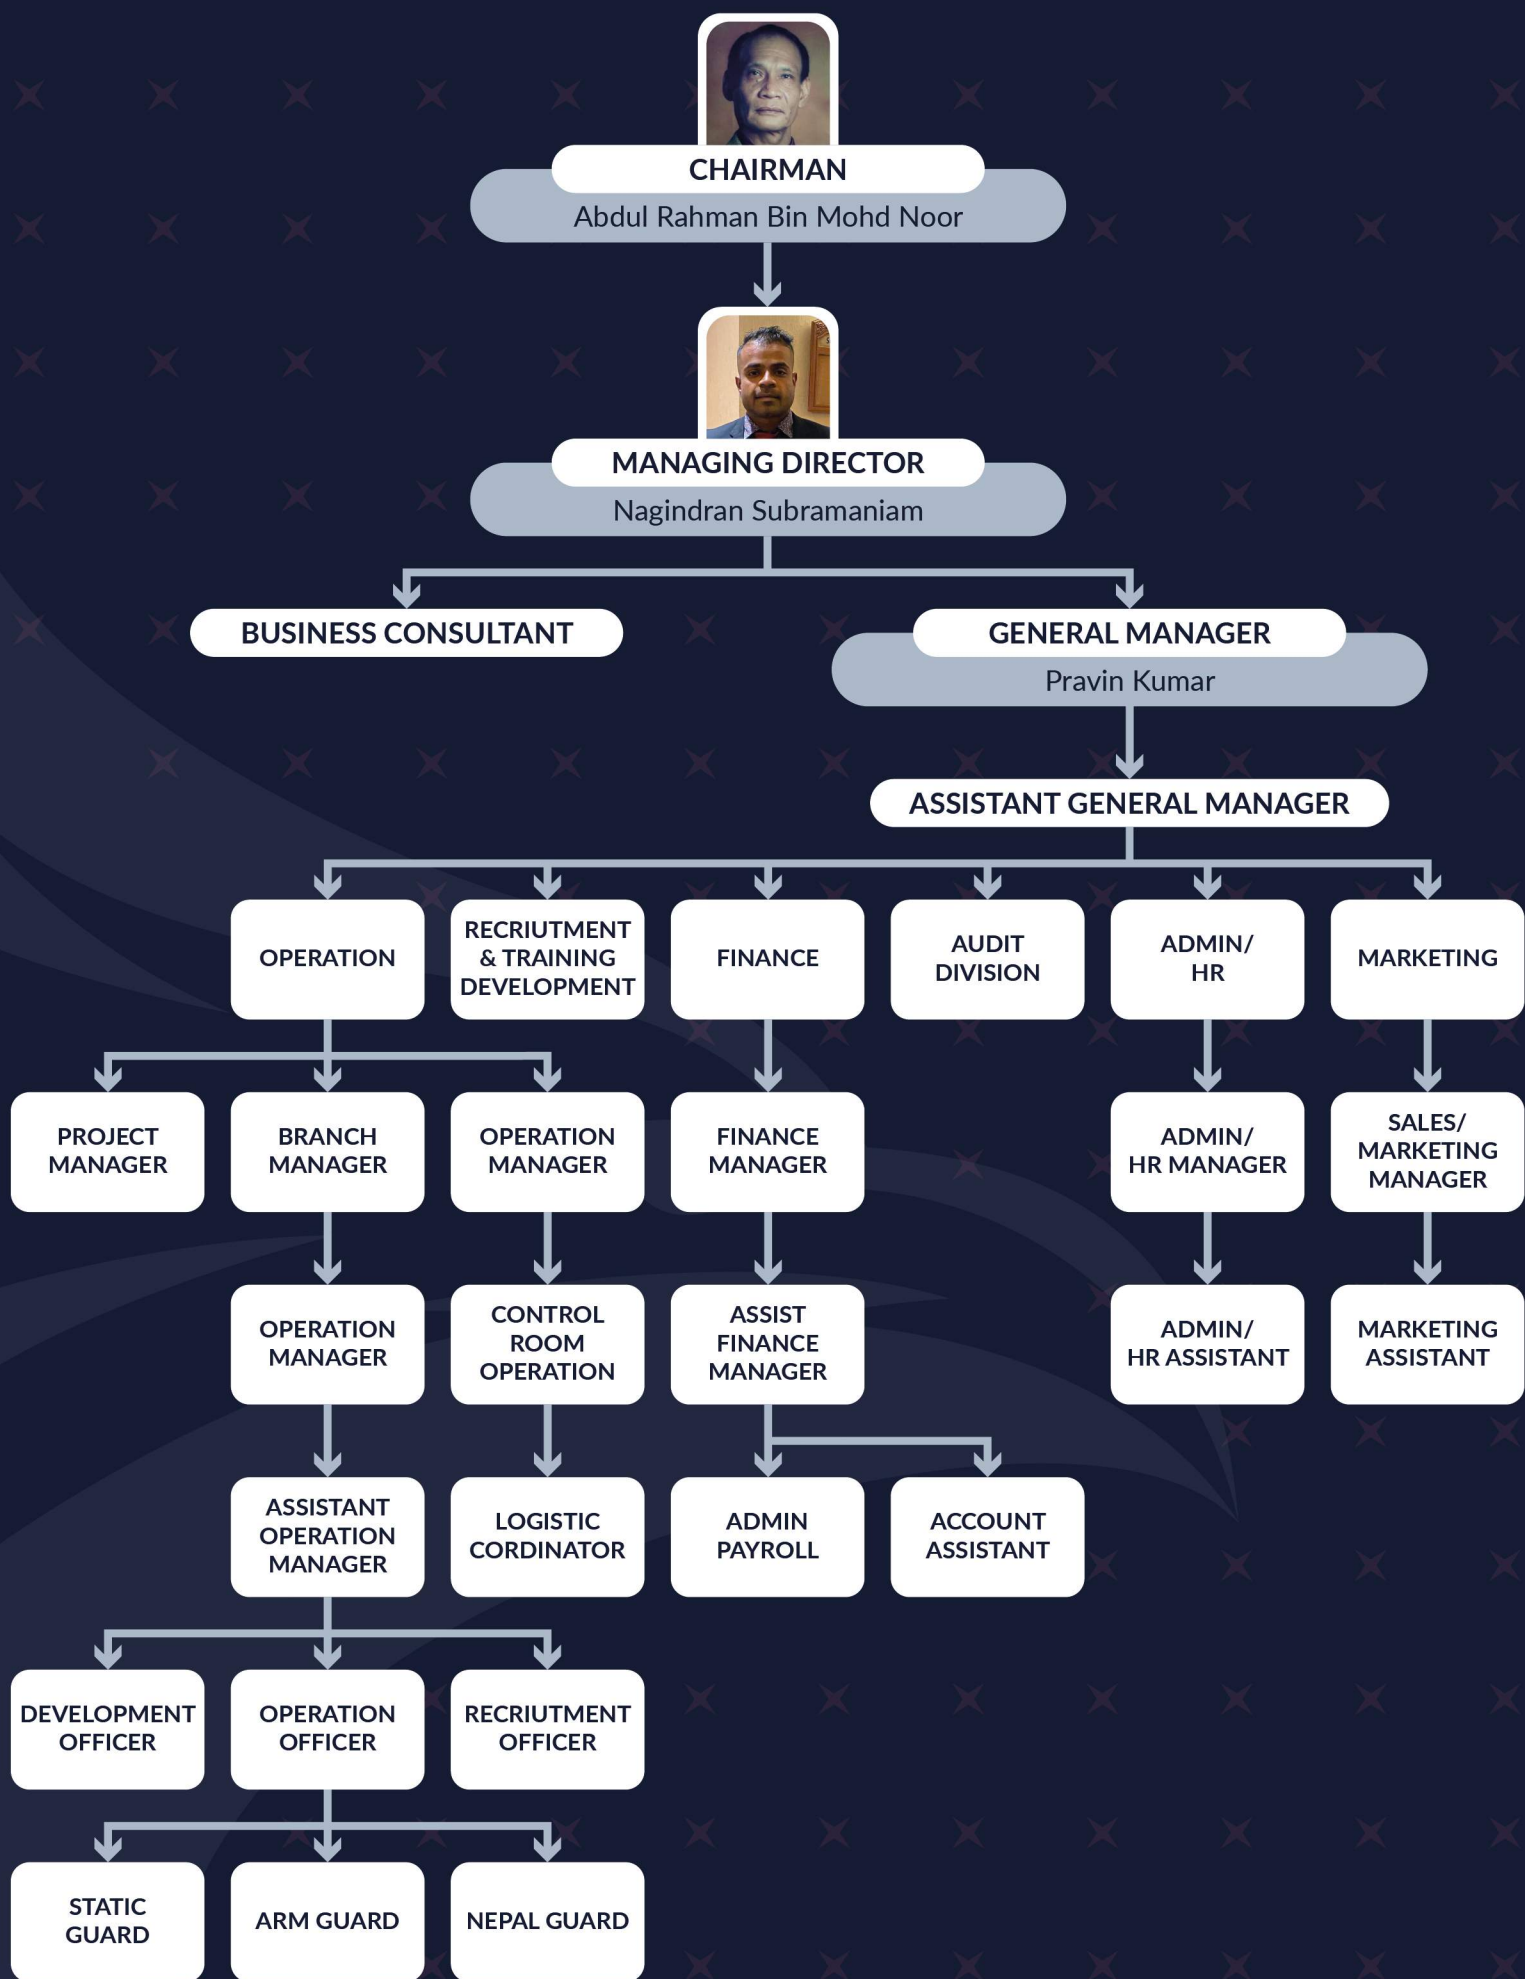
CHAIRMAN
Abdul Rahman Bin Mohd Noor

MANAGING DIRECTOR
Nagindran Subramaniam

BUSINESS CONSULTANT

GENERAL MANAGER
Pravin Kumar

ASSISTANT GENERAL MANAGER

OPERATION

RECRIUTMENT & TRAINING DEVELOPMENT

FINANCE

AUDIT DIVISION

ADMIN/ HR

MARKETING

PROJECT MANAGER

BRANCH MANAGER

OPERATION MANAGER

FINANCE MANAGER

ADMIN/ HR MANAGER

SALES/ MARKETING MANAGER

OPERATION MANAGER

CONTROL ROOM OPERATION

ASSIST FINANCE MANAGER

ADMIN/ HR ASSISTANT

MARKETING ASSISTANT

ASSISTANT OPERATION MANAGER

LOGISTIC CORDINATOR

ADMIN PAYROLL

ACCOUNT ASSISTANT

DEVELOPMENT OFFICER

OPERATION OFFICER

RECRIUTMENT OFFICER

STATIC GUARD

ARM GUARD

NEPAL GUARD